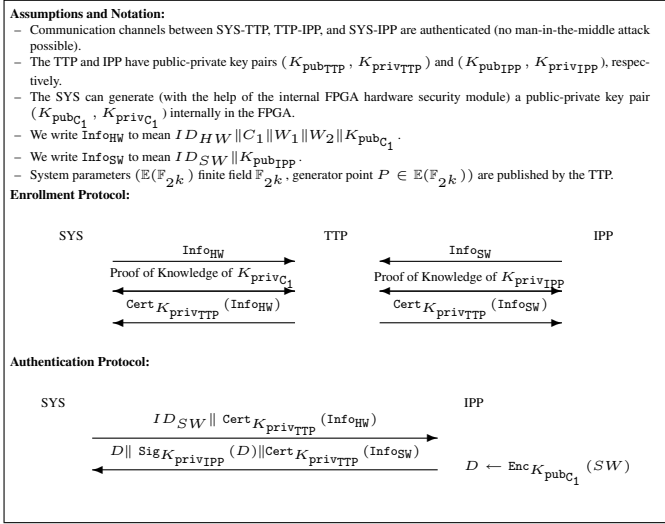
**Assumptions and Notation:**

– Communication channels between SYS-TTP, TTP-IPP, and SYS-IPP are authenticated (no man-in-the-middle attack possible).

– The TTP and IPP have public-private key pairs ( $K_{\mathtt{pub_{TTP}}}$ , $K_{\mathtt{priv_{TTP}}}$ ) and ( $K_{\mathtt{pub_{IPP}}}$ , $K_{\mathtt{priv_{IPP}}}$ ), respectively.

– The SYS can generate (with the help of the internal FPGA hardware security module) a public-private key pair ( $K_{\mathtt{pub_{C_1}}}$ , $K_{\mathtt{priv_{C_1}}}$ ) internally in the FPGA.

– We write $\mathtt{Info_{HW}}$ to mean $ID_{HW} \| C_1 \| W_1 \| W_2 \| K_{\mathtt{pub_{C_1}}}$.

– We write $\mathtt{Info_{SW}}$ to mean $ID_{SW} \| K_{\mathtt{pub_{IPP}}}$.

– System parameters ($\mathbb{E}(\mathbb{F}_{2^k})$ finite field $\mathbb{F}_{2^k}$, generator point $P \in \mathbb{E}(\mathbb{F}_{2^k})$) are published by the TTP.

**Enrollment Protocol:**

SYS

TTP

IPP

$\mathtt{Info_{HW}}$

Proof of Knowledge of $K_{\mathtt{priv_{C_1}}}$

$\mathtt{Cert}_{K_{\mathtt{priv_{TTP}}}}(\mathtt{Info_{HW}})$

$\mathtt{Info_{SW}}$

Proof of Knowledge of $K_{\mathtt{priv_{IPP}}}$

$\mathtt{Cert}_{K_{\mathtt{priv_{TTP}}}}(\mathtt{Info_{SW}})$

**Authentication Protocol:**

SYS

IPP

$ID_{SW} \| \mathtt{Cert}_{K_{\mathtt{priv_{TTP}}}}(\mathtt{Info_{HW}})$

$D \| \mathtt{Sig}_{K_{\mathtt{priv_{IPP}}}}(D) \| \mathtt{Cert}_{K_{\mathtt{priv_{TTP}}}}(\mathtt{Info_{SW}})$

$D \leftarrow \mathtt{Enc}_{K_{\mathtt{pub_{C_1}}}}(SW)$